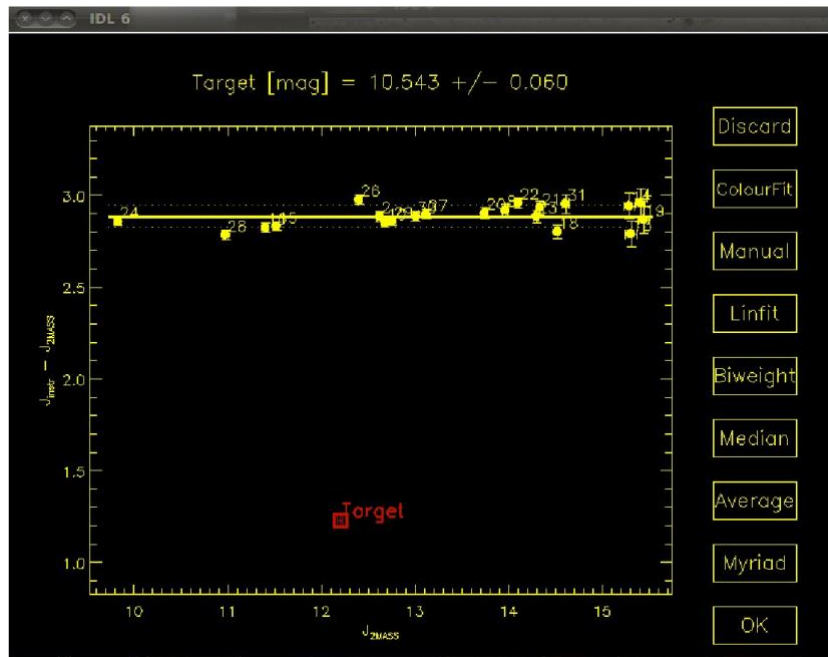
IDL 6

Target [mag] = 10.543 +/- 0.060

Discard
ColourFit
Manual
Linfit
Biweight
Median
Average
Myriad
OK

3.0
2.5
2.0
1.5
1.0

$J_{instr} - J_{2MASS}$

10
11
12
13
14
15

$J_{2MASS}$

24
28
145
26
22
737
208
22
21
31
3
18
14
9
13

Target